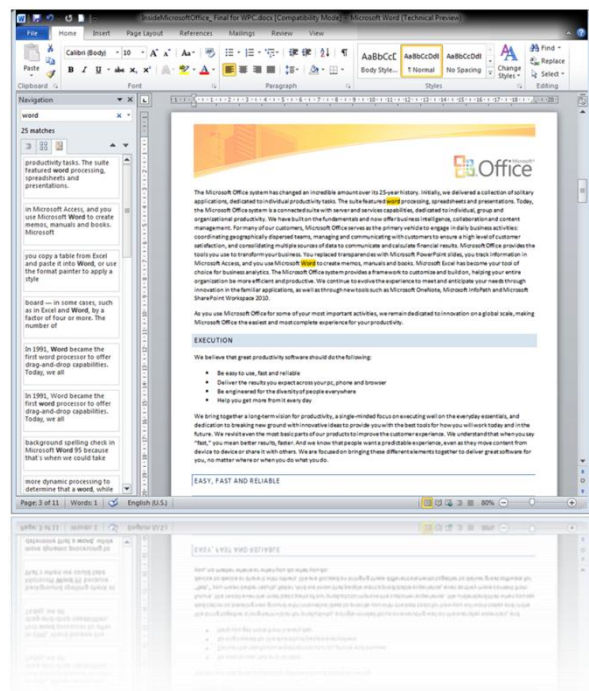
GuideMicrosoftOffice_Final for WPC.docx [Compatibility Mode] - Microsoft Word (Technical Preview)

File Home Insert Page Layout References Mailings Review View

Paste
Clipboard
Calibri (Body) 10
Font
Paragraph
AaBbCcDc Body Style...
AaBbCcDdI ¶ Normal
AaBbCcDdI No Spacing
Change Styles
Styles
Find
Replace
Select
Editing

Navigation
word
25 matches

productivity tasks. The suite featured **word** processing, spreadsheets and presentations.

in Microsoft Access, and you use Microsoft **Word** to create memos, manuals and books. Microsoft

you copy a table from Excel and paste it into **Word**, or use the format painter to apply a style

board — in some cases, such as in Excel and **Word**, by a factor of four or more. The number of

In 1991, **Word** became the first word processor to offer drag-and-drop capabilities. Today, we all

In 1991, Word became the first **word** processor to offer drag-and-drop capabilities. Today, we all

background spelling check in Microsoft **Word** 95 because that's when we could take

more dynamic processing to determine that a **word**, while

Office Microsoft

The Microsoft Office system has changed an incredible amount over its 25-year history. Initially, we delivered a collection of solitary applications, dedicated to individual productivity tasks. The suite featured word processing, spreadsheets and presentations. Today, the Microsoft Office system is a connected suite with server and services capabilities, dedicated to individual, group and organizational productivity. We have built on the fundamentals and now offer business intelligence, collaboration and content management. Formany of our customers, Microsoft Office serves as the primary vehicle to engage in daily business activities: coordinating geographically dispersed teams, managing and communicating with customers to ensure a high level of customer satisfaction, and consolidating multiple sources of data to communicate and calculate financial results. Microsoft Office provides the tools you use to transform your business. You replaced transparencies with Microsoft PowerPoint slides, you track information in Microsoft Access, and you use Microsoft Word to create memos, manuals and books. Microsoft Excel has become your tool of choice for business analytics. The Microsoft Office system provides a framework to customize and build on, helping your entire organization be more efficient and productive. We continue to evolve the experience to meet and anticipate your needs through innovation in the familiar applications, as well as through new tools such as Microsoft OneNote, Microsoft InfoPath and Microsoft SharePoint Workspace 2010.

As you use Microsoft Office for some of your most important activities, we remain dedicated to innovation on a global scale, making Microsoft Office the easiest and most complete experience for your productivity.

EXECUTION

We believe that great productivity software should do the following:

- Be easy to use, fast and reliable
- Deliver the results you expect across your pc, phone and browser
- Be engineered for the diversity of people everywhere
- Help you get more from it every day

We bring together a long-term vision for productivity, a single-minded focus on executing well on the everyday essentials, and dedication to breaking new ground with innovative ideas to provide you with the best tools for how you will work today and in the future. We revisit even the most basic parts of our products to improve the customer experience. We understand that when you say "fast," you mean better results, faster. And we know that people want a predictable experience, even as they move content from device to device or share it with others. We are focused on bringing these different elements together to deliver great software for you, no matter where or when you do what you do.

EASY, FAST AND RELIABLE

Page: 3 of 11 | Words: 1 | English (U.S.) | 80%